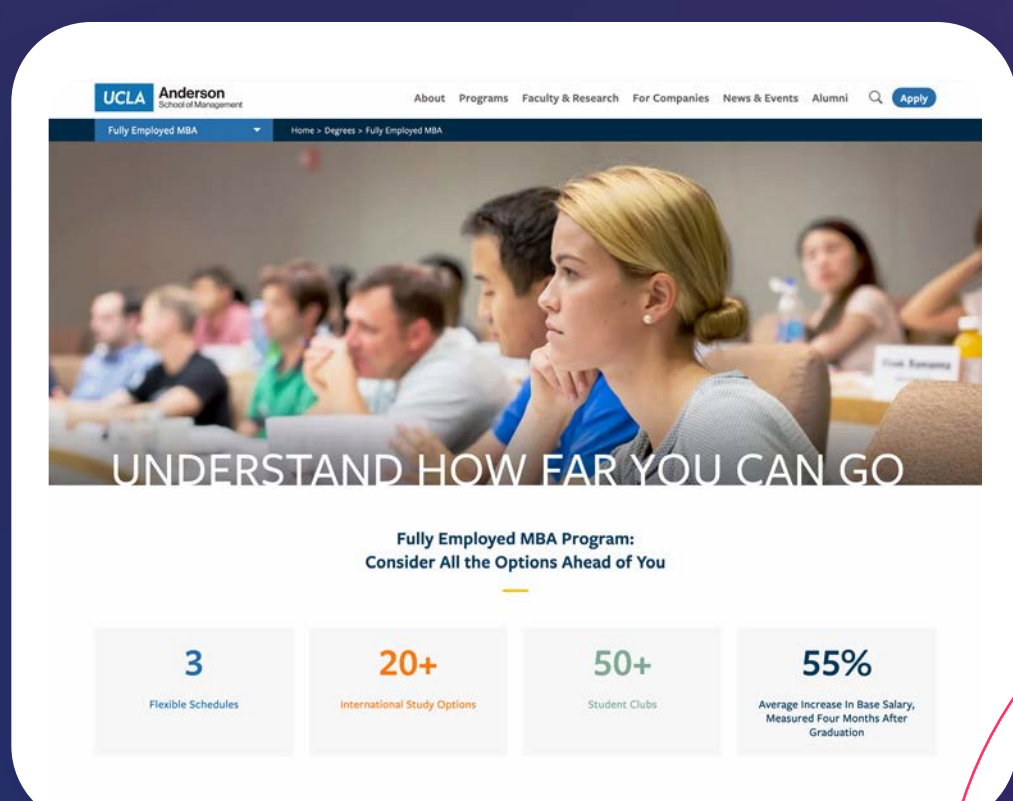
UCLA Anderson School of Management

About Programs Faculty & Research For Companies News & Events Alumni Apply

Fully Employed MBA

Home > Degrees > Fully Employed MBA

UNDERSTAND HOW FAR YOU CAN GO

Fully Employed MBA Program: Consider All the Options Ahead of You

3
Flexible Schedules

20+
International Study Options

50+
Student Clubs

55%
Average Increase In Base Salary, Measured Four Months After Graduation